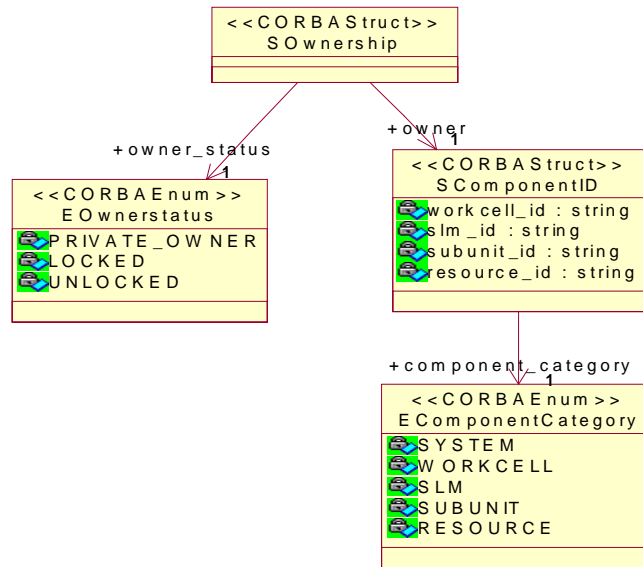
<<CORBAStruct>>
SOwnership

+owner_status
1

<<CORBAEnum>>
EOwnerstatus
PRIVATE_OWNER
LOCKED
UNLOCKED

+owner
1

<<CORBAStruct>>
SComponentID
workcell_id : string
slm_id : string
subunit_id : string
resource_id : string

+component_category
1

<<CORBAEnum>>
EComponentCategory
SYSTEM
WORKCELL
SLM
SUBUNIT
RESOURCE